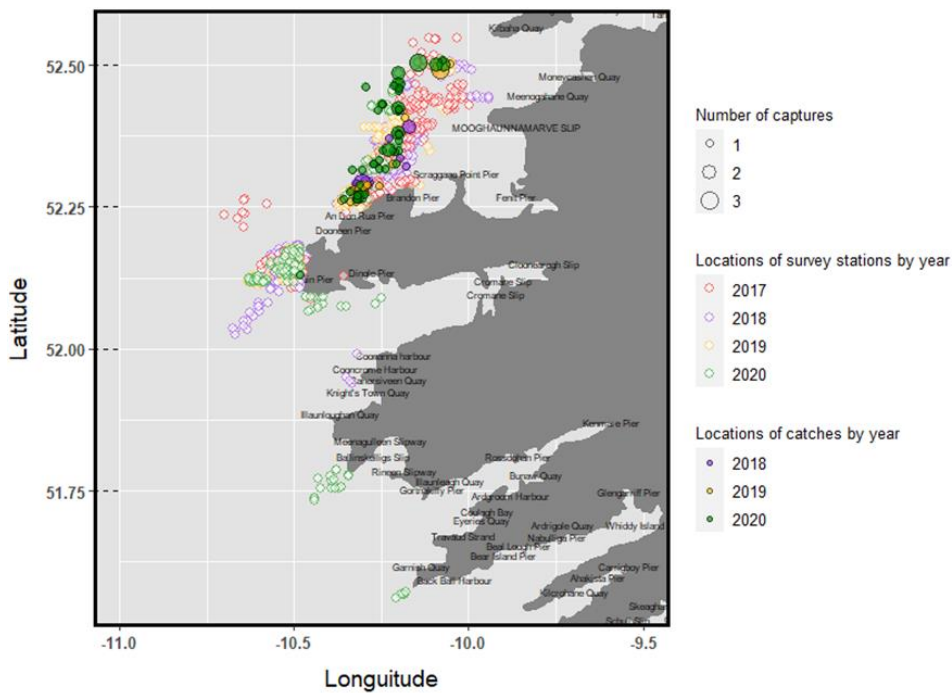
Kilbaha Quay
Moneypoint Quay
Meenoghane Quay
MOOGHAUNNAMARVE SLIP
Scraggane Point Pier
Brandon Pier
Fenit Pier
An Dun Rua Pier
Dooneen Pier
Dingle Pier
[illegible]in Pier
Cloonacrogh Slip
Cromane Slip
Cromane Slip
Coonanna Harbour
Cooncrome Harbour
Cahersiveen Quay
Knight's Town Quay
Illaunloughan Quay
Kenmare Pier
Meenagulleen Slipway
Ballinskelligs Slip
Rossdohan Pier
Ringes Slipway
Illaunleagh Quay
Bunaw Quay
Gortnakilly Pier
Ardgroom Harbour
Glengarriff Pier
Coulagh Bay
Eyeries Quay
Ardrigole Quay
Whiddy Island
Travaud Strand
Nabulligs Slip
Beal Lough Pier
Bear Island Pier
Garnish Quay
Black Ball Harbour
Carrigboy Pier
Ahakista Pier
Kilcrohane Quay
Skeagha
Schull Slip

Latitude
52.50
52.25
52.00
51.75

-11.0
-10.5
-10.0
-9.5
Longuitude

Number of captures
1
2
3

Locations of survey stations by year
2017
2018
2019
2020

Locations of catches by year
2018
2019
2020